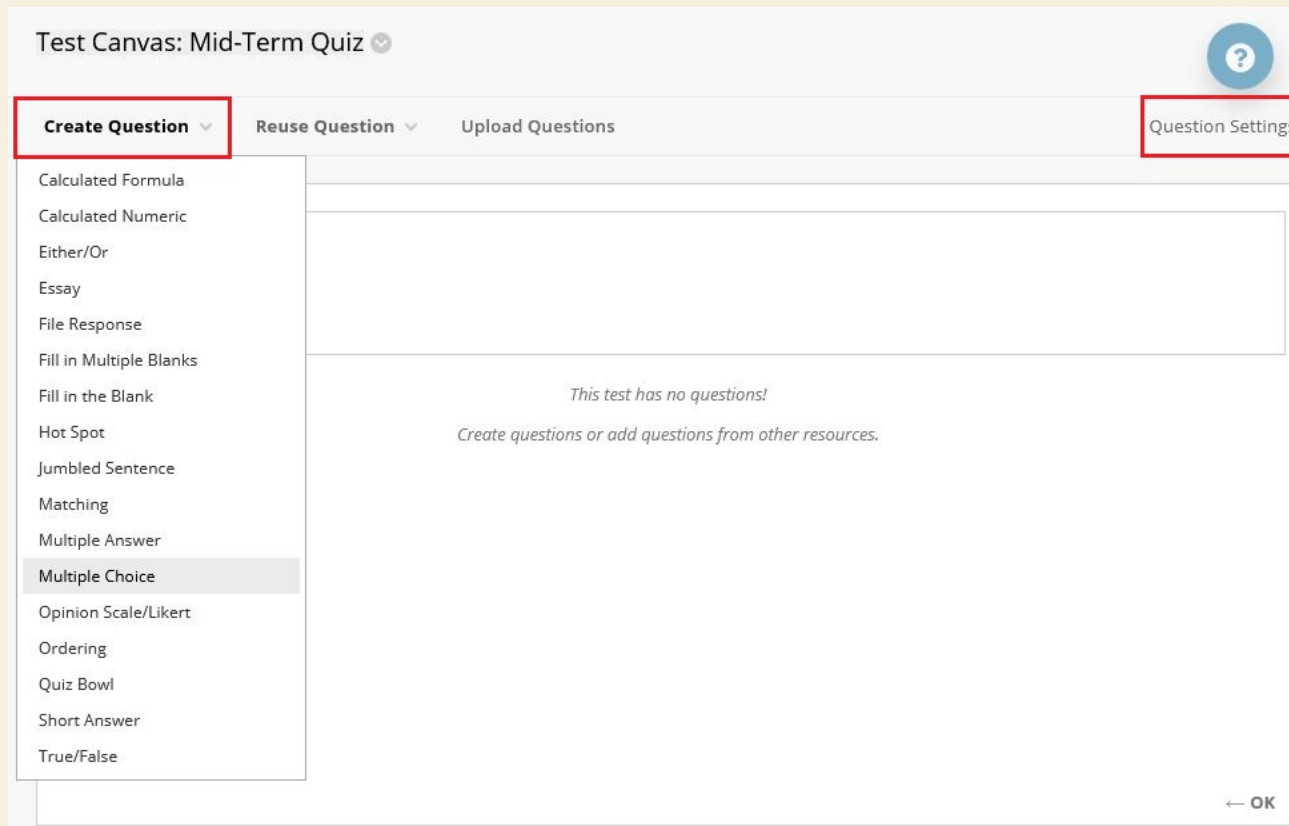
Test Canvas: Mid-Term Quiz

Create Question
Reuse Question
Upload Questions
Question Setting

Calculated Formula
Calculated Numeric
Either/Or
Essay
File Response
Fill in Multiple Blanks
Fill in the Blank
Hot Spot
Jumbled Sentence
Matching
Multiple Answer
Multiple Choice
Opinion Scale/Likert
Ordering
Quiz Bowl
Short Answer
True/False

This test has no questions!

Create questions or add questions from other resources.

← OK